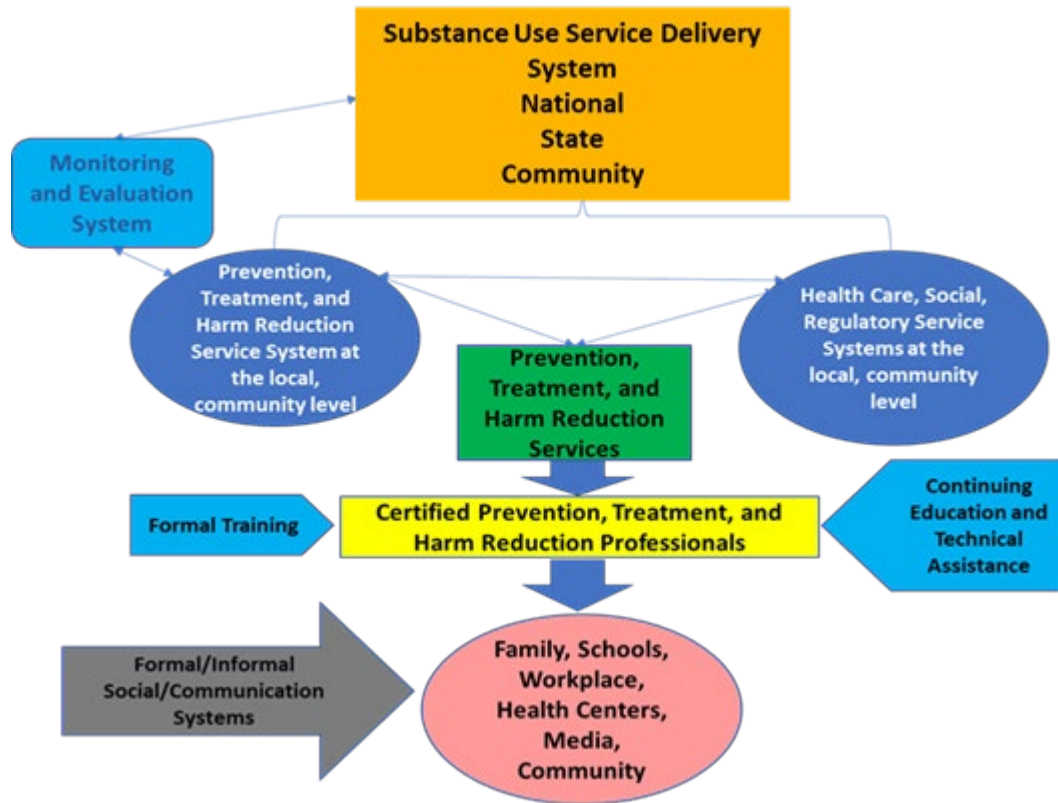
Substance Use Service Delivery System
National
State
Community

Monitoring and Evaluation System

Prevention, Treatment, and Harm Reduction Service System at the local, community level

Health Care, Social, Regulatory Service Systems at the local, community level

Prevention, Treatment, and Harm Reduction Services

Formal Training

Certified Prevention, Treatment, and Harm Reduction Professionals

Continuing Education and Technical Assistance

Formal/Informal Social/Communication Systems

Family, Schools, Workplace, Health Centers, Media, Community